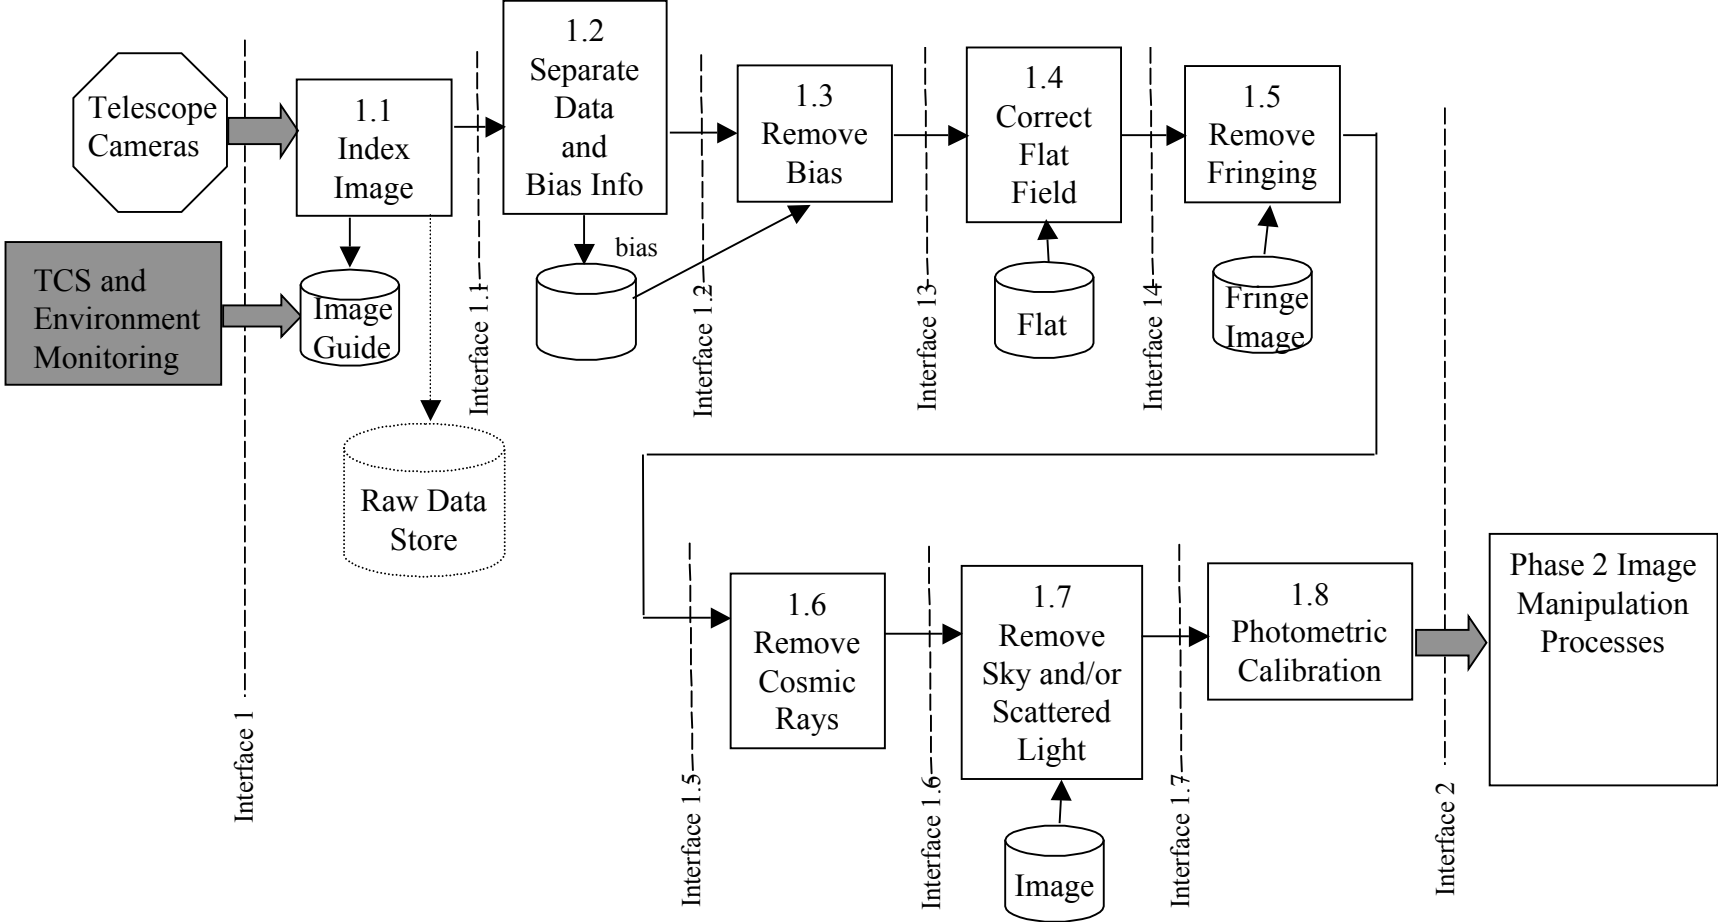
Telescope Cameras

1.1 Index Image

1.2 Separate Data and Bias Info

1.3 Remove Bias

1.4 Correct Flat Field

1.5 Remove Fringing

TCS and Environment Monitoring

Image Guide

bias

Flat

Fringe Image

Raw Data Store

Interface 1

Interface 1.1

Interface 1.2

Interface 13

Interface 14

1.6 Remove Cosmic Rays

1.7 Remove Sky and/or Scattered Light

1.8 Photometric Calibration

Phase 2 Image Manipulation Processes

Image

Interface 1.5

Interface 1.6

Interface 1.7

Interface 2